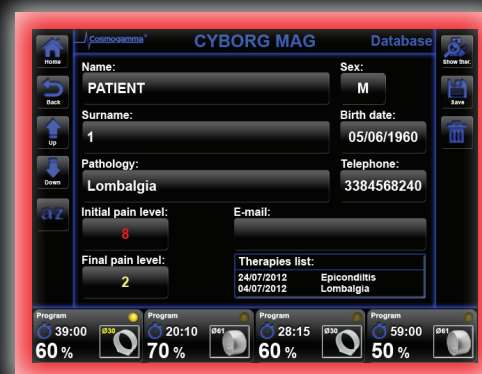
Home
Back
Up
Down
az
Cosmogamma
CYBORG MAG
Database
Show ther.
Save
Name:
PATIENT
Sex:
M
Surname:
1
Birth date:
05/06/1960
Pathology:
Lombalgia
Telephone:
3384568240
Initial pain level:
8
E-mail:
Final pain level:
2
Therapies list:
24/07/2012 Epicondilits
04/07/2012 Lombalgia
Program
39:00
Ø30
60 %
Program
20:10
Ø61
70 %
Program
28:15
Ø30
60 %
Program
59:00
Ø61
50 %